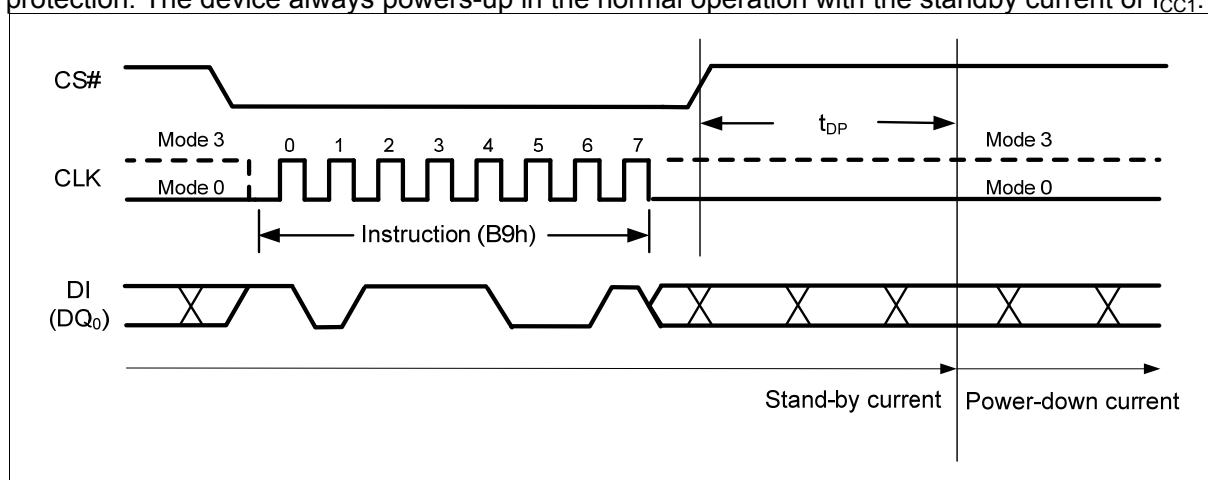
protection. The device always powers-up in the normal operation with the standby current of $I_{CC1}$.

CS#

Mode 3

0 1 2 3 4 5 6 7

$t_{DP}$

Mode 3

CLK

Mode 0

Mode 0

Instruction (B9h)

DI ($DQ_0$)

Stand-by current

Power-down current